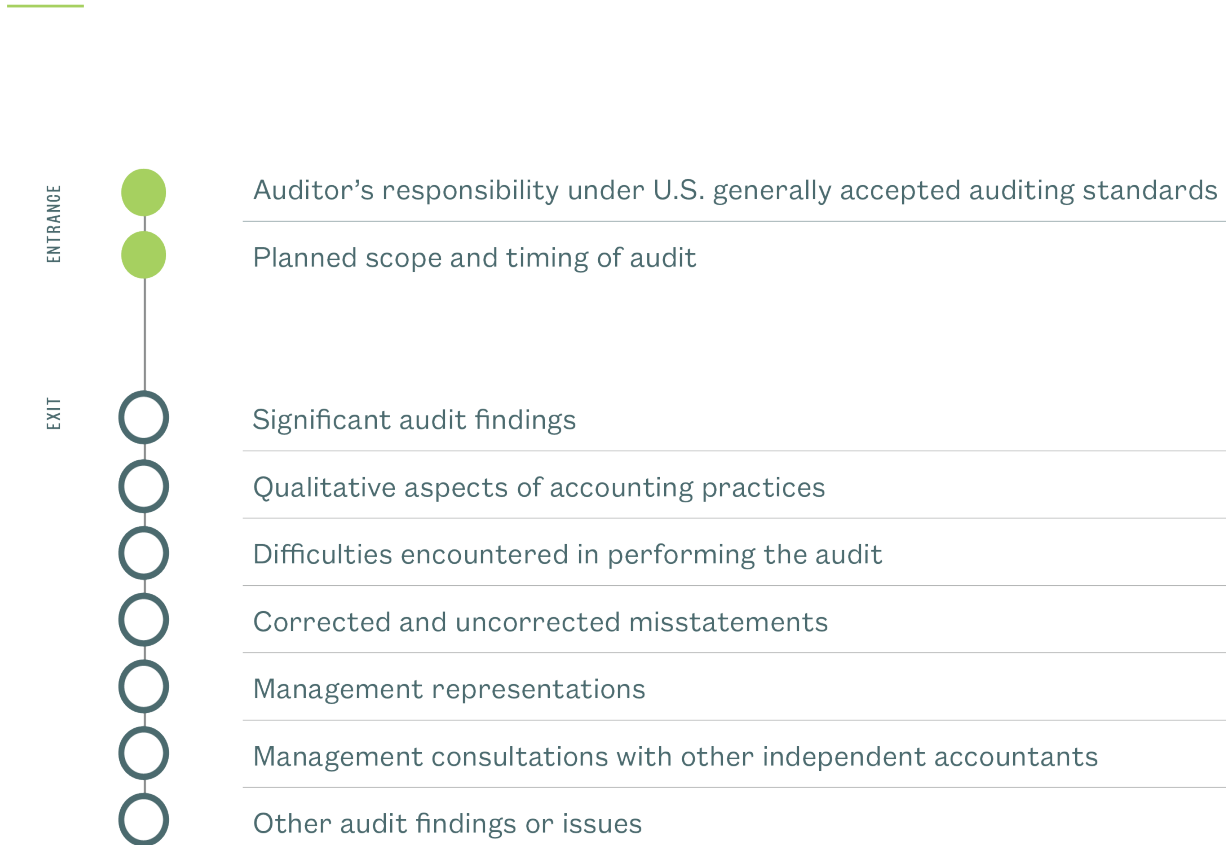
ENTRANCE

Auditor’s responsibility under U.S. generally accepted auditing standards

Planned scope and timing of audit

EXIT

Significant audit findings

Qualitative aspects of accounting practices

Difficulties encountered in performing the audit

Corrected and uncorrected misstatements

Management representations

Management consultations with other independent accountants

Other audit findings or issues